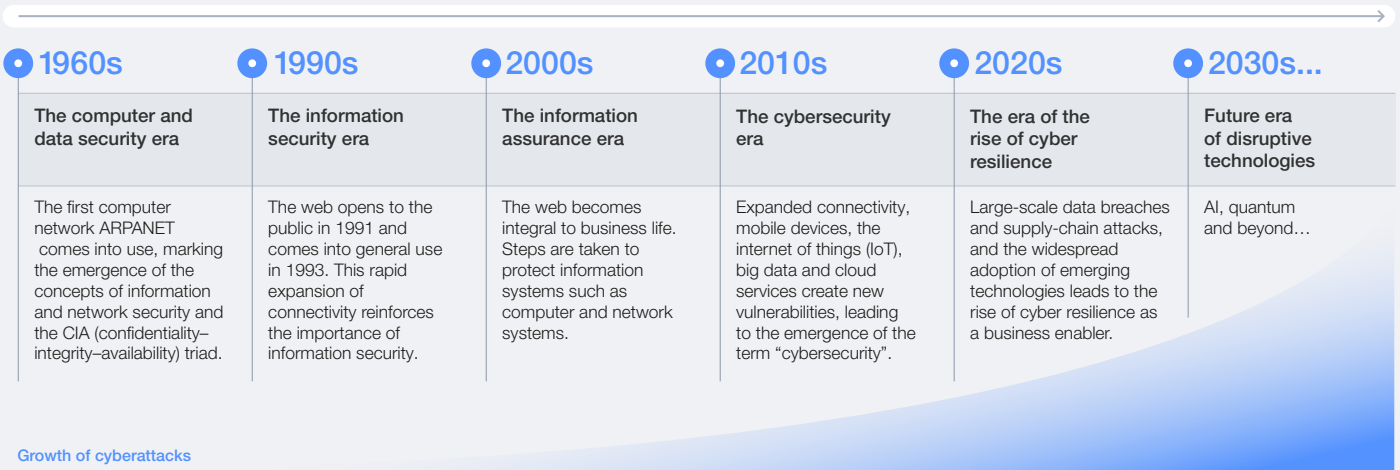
1960s

The computer and data security era

The first computer network ARPANET comes into use, marking the emergence of the concepts of information and network security and the CIA (confidentiality–integrity–availability) triad.

1990s

The information security era

The web opens to the public in 1991 and comes into general use in 1993. This rapid expansion of connectivity reinforces the importance of information security.

2000s

The information assurance era

The web becomes integral to business life. Steps are taken to protect information systems such as computer and network systems.

2010s

The cybersecurity era

Expanded connectivity, mobile devices, the internet of things (IoT), big data and cloud services create new vulnerabilities, leading to the emergence of the term “cybersecurity”.

2020s

The era of the rise of cyber resilience

Large-scale data breaches and supply-chain attacks, and the widespread adoption of emerging technologies leads to the rise of cyber resilience as a business enabler.

2030s...

Future era of disruptive technologies

AI, quantum and beyond…

Growth of cyberattacks